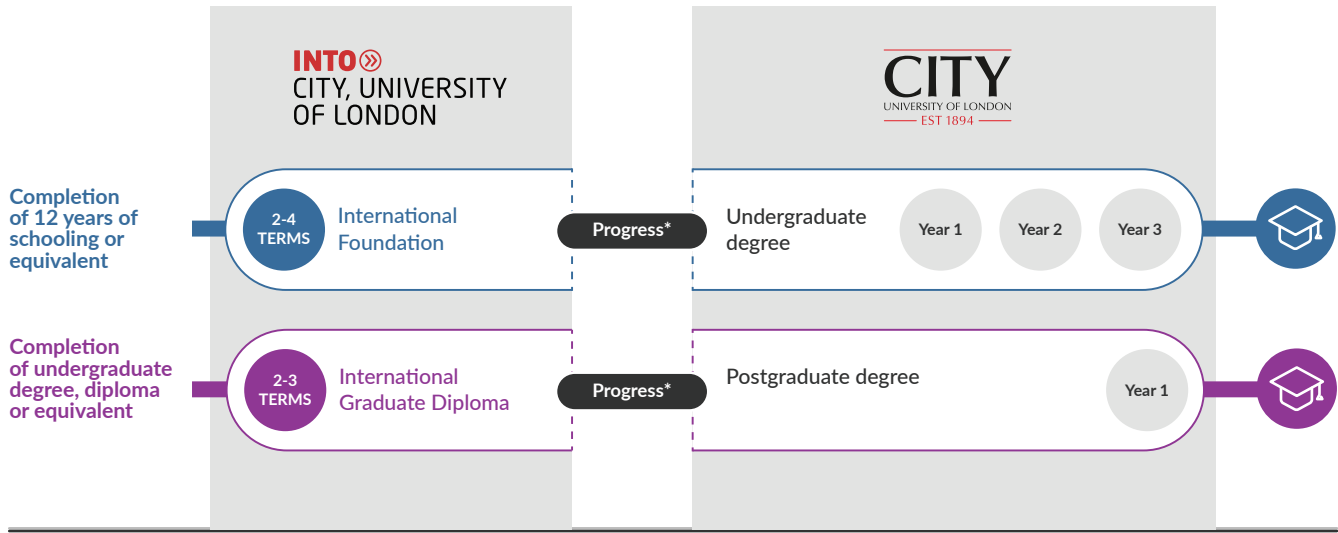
INTO
CITY, UNIVERSITY OF LONDON

CITY
UNIVERSITY OF LONDON
EST 1894

Completion of 12 years of schooling or equivalent

2-4 TERMS
International Foundation

Progress*

Undergraduate degree

Year 1
Year 2
Year 3

Completion of undergraduate degree, diploma or equivalent

2-3 TERMS
International Graduate Diploma

Progress*

Postgraduate degree

Year 1